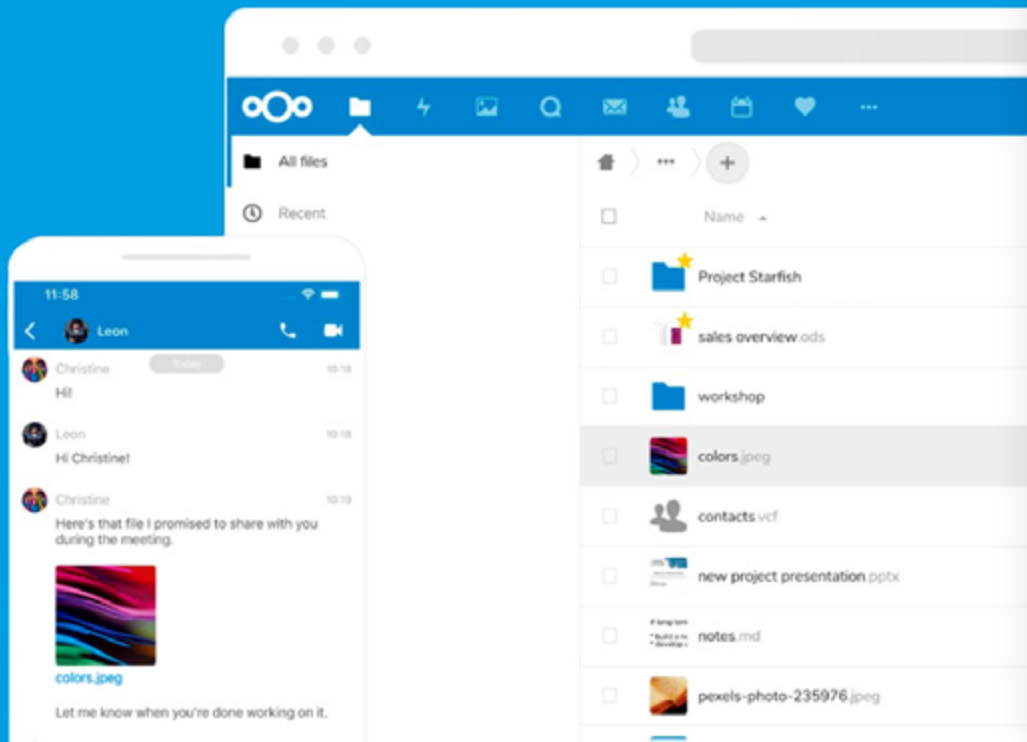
All files

Recent

Name

Project Starfish

sales overview.ods

workshop

colors.jpeg

contacts.vcf

new project presentation.pptx

notes.md

pexels-photo-235976.jpeg

11:58

Leon

Today

Christine 10:18

Hi!

Leon 10:18

Hi Christine!

Christine 10:19

Here's that file I promised to share with you during the meeting.

colors.jpeg

Let me know when you're done working on it.